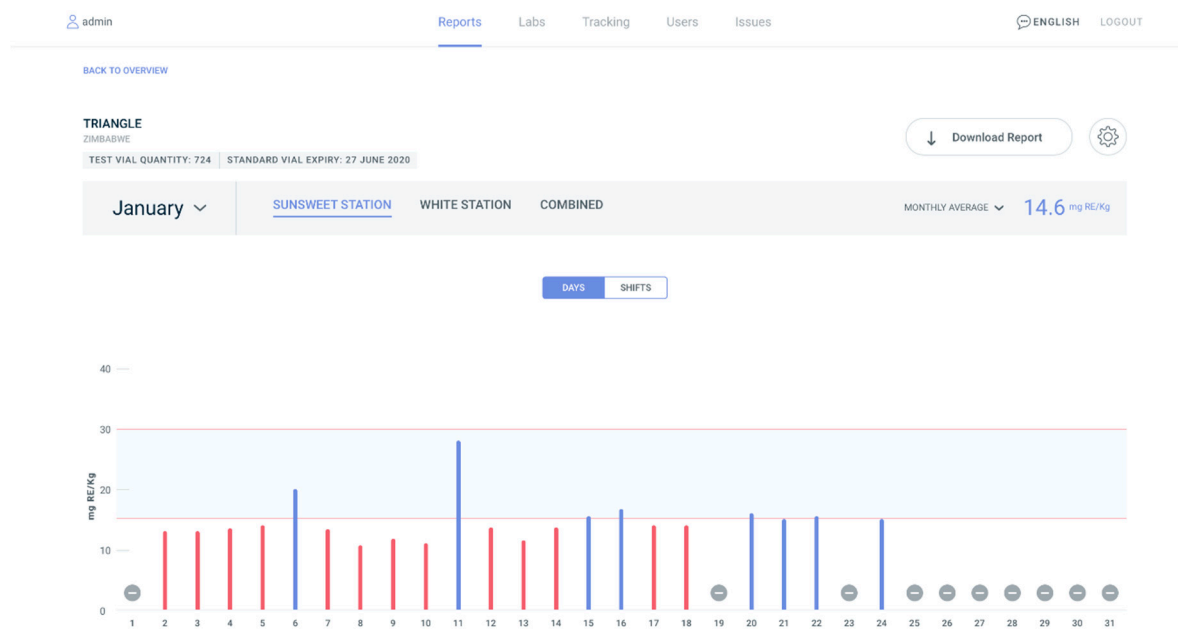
admin

Reports Labs Tracking Users Issues

ENGLISH LOGOUT

BACK TO OVERVIEW

TRIANGLE
ZIMBABWE

TEST VIAL QUANTITY: 724 STANDARD VIAL EXPIRY: 27 JUNE 2020

Download Report

January

SUNSWEET STATION WHITE STATION COMBINED

MONTHLY AVERAGE 14.6 mg RE/Kg

DAYS SHIFTS

40
30
20
10
0

mg RE/Kg

1 2 3 4 5 6 7 8 9 10 11 12 13 14 15 16 17 18 19 20 21 22 23 24 25 26 27 28 29 30 31